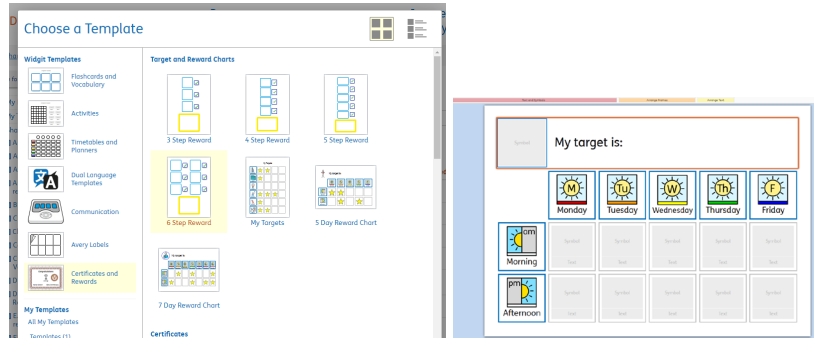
Choose a Template

Widgit Templates

Flashcards and Vocabulary

Activities

Timetables and Planners

Dual Language Templates

Communication

Avery Labels

Certificates and Rewards

My Templates

All My Templates

Templates (1)

Target and Reward Charts

3 Step Reward

4 Step Reward

5 Step Reward

6 Step Reward

My Targets

5 Day Reward Chart

7 Day Reward Chart

Certificates

Symbol

My target is:

M
Monday

Tu
Tuesday

W
Wednesday

Th
Thursday

F
Friday

am
Morning

pm
Afternoon